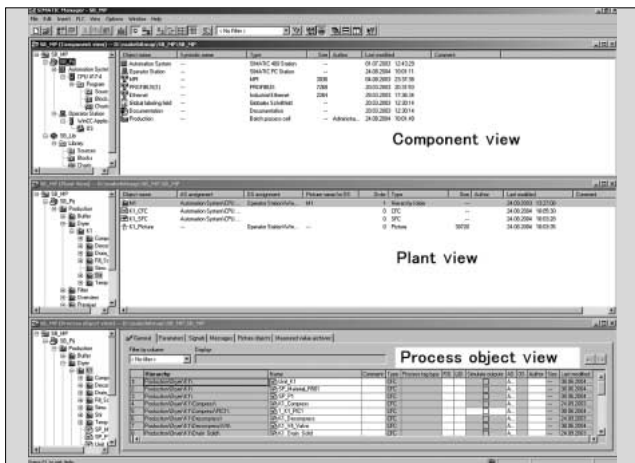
SIMATIC Manager - SB_MP

File Edit Insert PLC View Options Window Help

< No Filter >

SB_MP (Component view) -- D:\siemens\sb\mp\SB_MP\SB_MP

| Object name | Symbolic name | Type | Size | Author | Last modified | Comment |
|---|---|---|---|---|---|---|
| Automation System | -- | SIMATIC 400 Station | | | 01.07.2003 12:43:29 | |
| Operator Station | -- | SIMATIC PC Station | | | 24.08.2004 10:01:11 | |
| MPI | -- | MPI | 2836 | | 06.08.2003 23:37:56 | |
| PROFIBUS(1) | -- | PROFIBUS | 7268 | | 20.03.2003 20:33:53 | |
| Ethernet | -- | Industrial Ethernet | 2364 | | 20.03.2003 17:36:36 | |
| Global labeling field | -- | Beschriftungsfeld | | | 20.03.2003 12:30:14 | |
| Documentation | -- | Documentation | | | 20.03.2003 12:30:14 | |
| Production | -- | Batch process cell | -- | | 24.08.2004 10:01:49 | |

Component view

SB_MP (Plant View) -- D:\siemens\sb\mp\SB_MP\SB_MP

Plant view

Process object view

General | Parameters | Signals | Messages | Picture objects | Measured value archives

Filter by column: Display

Hierarchy | Name | Comment | Type | Process tag type

Production\Dryer\K1 | Unit_K1 | CFC
Production\Dryer\K1 | SP_Material_PRB1 | CFC
Production\Dryer\K1 | SP_P1 | CFC
Production\Dryer\K1\Compressor | K1_Compressor | CFC
Production\Dryer\K1\Compressor\PRC2 | K1_K1_PRC1 | CFC
Production\Dryer\K1\Decompressor | K1_Decompressor | CFC
Production\Dryer\K1\Decompressor\V6 | K1_V6_Valve | CFC
Production\Dryer\K1\Drain_Solid | K1_Drain_Solid | CFC

Press F1 to get Help.